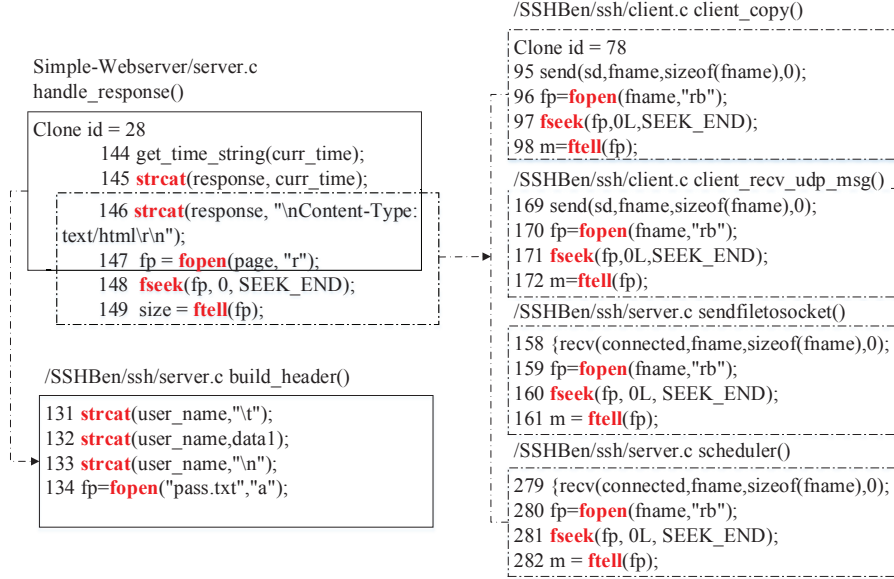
Simple-Webserver/server.c
handle_response()

Clone id = 28
144 get_time_string(curr_time);
145 strcat(response, curr_time);
146 strcat(response, "\nContent-Type: text/html\r\n");
147 fp = fopen(page, "r");
148 fseek(fp, 0, SEEK_END);
149 size = ftell(fp);

/SSHBen/ssh/server.c build_header()

131 strcat(user_name,"\t");
132 strcat(user_name,data1);
133 strcat(user_name,"\n");
134 fp=fopen("pass.txt","a");

/SSHBen/ssh/client.c client_copy()

Clone id = 78
95 send(sd,fname,sizeof(fname),0);
96 fp=fopen(fname,"rb");
97 fseek(fp,0L,SEEK_END);
98 m=ftell(fp);

/SSHBen/ssh/client.c client_recv_udp_msg()

169 send(sd,fname,sizeof(fname),0);
170 fp=fopen(fname,"rb");
171 fseek(fp,0L,SEEK_END);
172 m=ftell(fp);

/SSHBen/ssh/server.c sendfiletosocket()

158 {recv(connected,fname,sizeof(fname),0);
159 fp=fopen(fname,"rb");
160 fseek(fp, 0L, SEEK_END);
161 m = ftell(fp);

/SSHBen/ssh/server.c scheduler()

279 {recv(connected,fname,sizeof(fname),0);
280 fp=fopen(fname,"rb");
281 fseek(fp, 0L, SEEK_END);
282 m = ftell(fp);